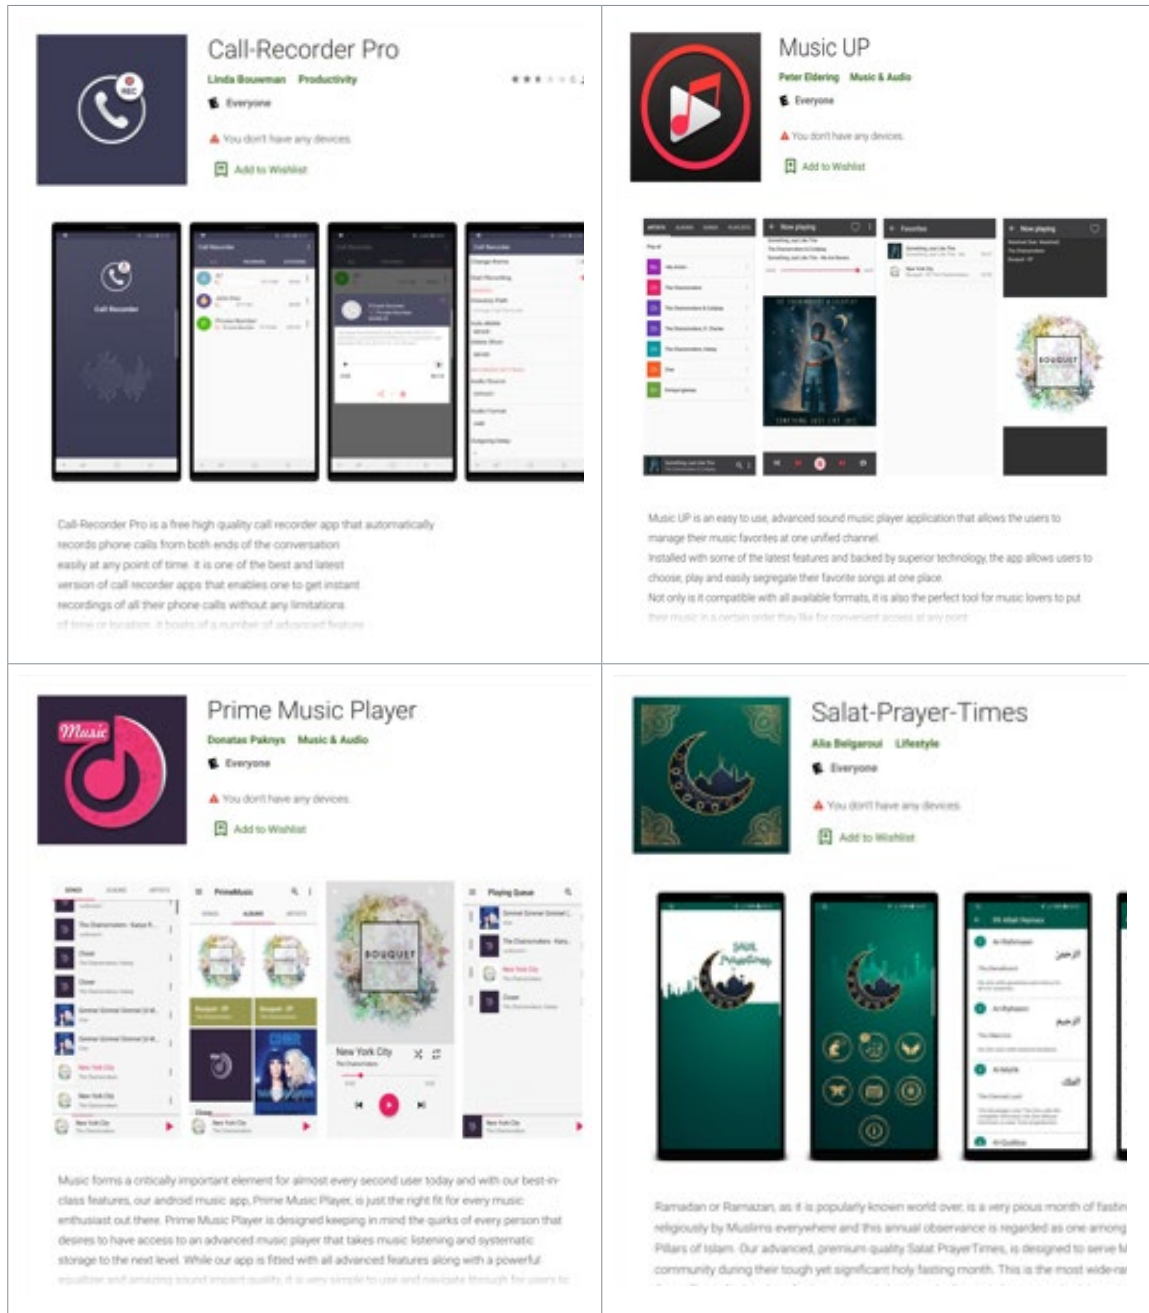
Call-Recorder Pro

Linda Bouwman Productivity

Everyone

You don't have any devices

Add to Wishlist

Call Recorder

Call-Recorder Pro is a free high quality call recorder app that automatically records phone calls from both ends of the conversation easily at any point of time. it is one of the best and latest version of call recorder apps that enables one to get instant recordings of all their phone calls without any limitations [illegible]

Music UP

Peter Eldering Music & Audio

Everyone

You don't have any devices

Add to Wishlist

Music UP is an easy to use, advanced sound music player application that allows the users to manage their music favorites at one unified channel.

Installed with some of the latest features and backed by superior technology, the app allows users to choose, play and easily segregate their favorite songs at one place.

Not only is it compatible with all available formats, it is also the perfect tool for music lovers to put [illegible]

Prime Music Player

Donatas Paknys Music & Audio

Everyone

You don't have any devices

Add to Wishlist

Music

PrimeMusic

Playing Queue

BOUQUET

New York City

Music forms a critically important element for almost every second user today and with our best-in-class features, our android music app, Prime Music Player, is just the right fit for every music enthusiast out there. Prime Music Player is designed keeping in mind the quirks of every person that desires to have access to an advanced music player that takes music listening and systematic storage to the next level. While our app is fitted with all advanced features along with a powerful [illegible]

Salat-Prayer-Times

Alia Belgaroui Lifestyle

Everyone

You don't have any devices

Add to Wishlist

Ramadan or Ramazan, as it is popularly known world over, is a very pious month of fastin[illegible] religiously by Muslims everywhere and this annual observance is regarded as one among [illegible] Pillars of Islam. Our advanced, premium quality Salat PrayerTimes, is designed to serve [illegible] community during their tough yet significant holy fasting month. This is the most wide-ra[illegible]